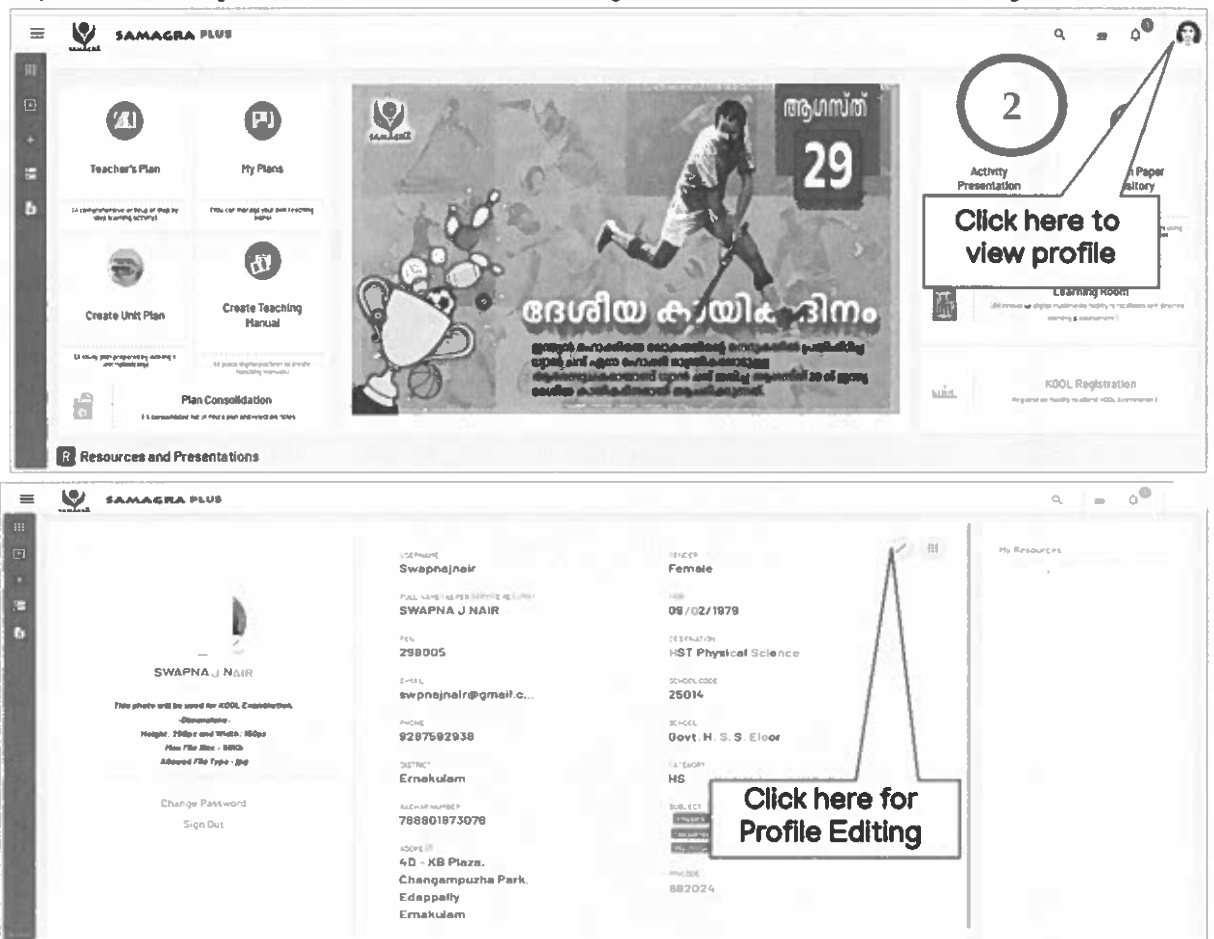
SAMAGRA PLUS

Teacher's Plan

My Plans

Create Unit Plan

Create Teaching Manual

Plan Consolidation

ആഗസ്ത്
29

ദേശീയ കായികദിനം

2

Activity Presentation

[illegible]n Paper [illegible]sitory

Click here to view profile

Learning Room

KOOL Registration

R Resources and Presentations

SAMAGRA PLUS

SWAPNA J NAIR

This photo will be used for KOOL Examination.
-Dimensions-
Height : 150px and Width : 150px
Max File Size : 50Kb
Allowed File Type : jpg

Change Password
Sign Out

USERNAME
Swapnajnair

FULL NAME AS PER SERVICE RECORD
SWAPNA J NAIR

PEN
298005

EMAIL
swpnajnair@gmail.c...

PHONE
9297592938

DISTRICT
Ernakulam

AADHAR NUMBER
788801873076

ADDRESS
4D - KB Plaza,
Changampuzha Park,
Edappally
Ernakulam

GENDER
Female

DOB
09/02/1979

DESIGNATION
HST Physical Science

SCHOOL CODE
25014

SCHOOL
Govt. H. S. S. Eloor

CATEGORY
HS

SUBJECT

PINCODE
682024

Click here for Profile Editing

My Resources